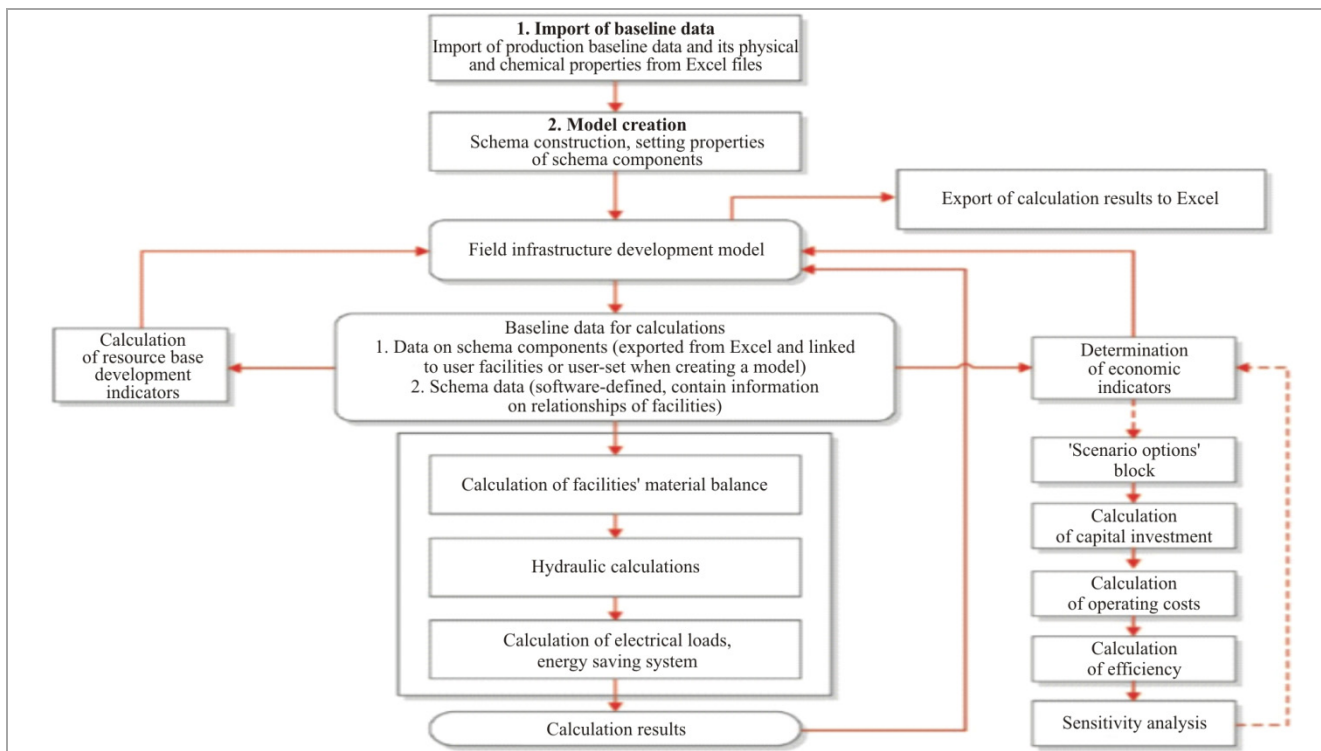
**1. Import of baseline data**
Import of production baseline data and its physical and chemical properties from Excel files

**2. Model creation**
Schema construction, setting properties of schema components

Export of calculation results to Excel

Field infrastructure development model

Calculation of resource base development indicators

Baseline data for calculations
1. Data on schema components (exported from Excel and linked to user facilities or user-set when creating a model)
2. Schema data (software-defined, contain information on relationships of facilities)

Determination of economic indicators

Calculation of facilities' material balance

Hydraulic calculations

Calculation of electrical loads, energy saving system

Calculation results

'Scenario options' block

Calculation of capital investment

Calculation of operating costs

Calculation of efficiency

Sensitivity analysis